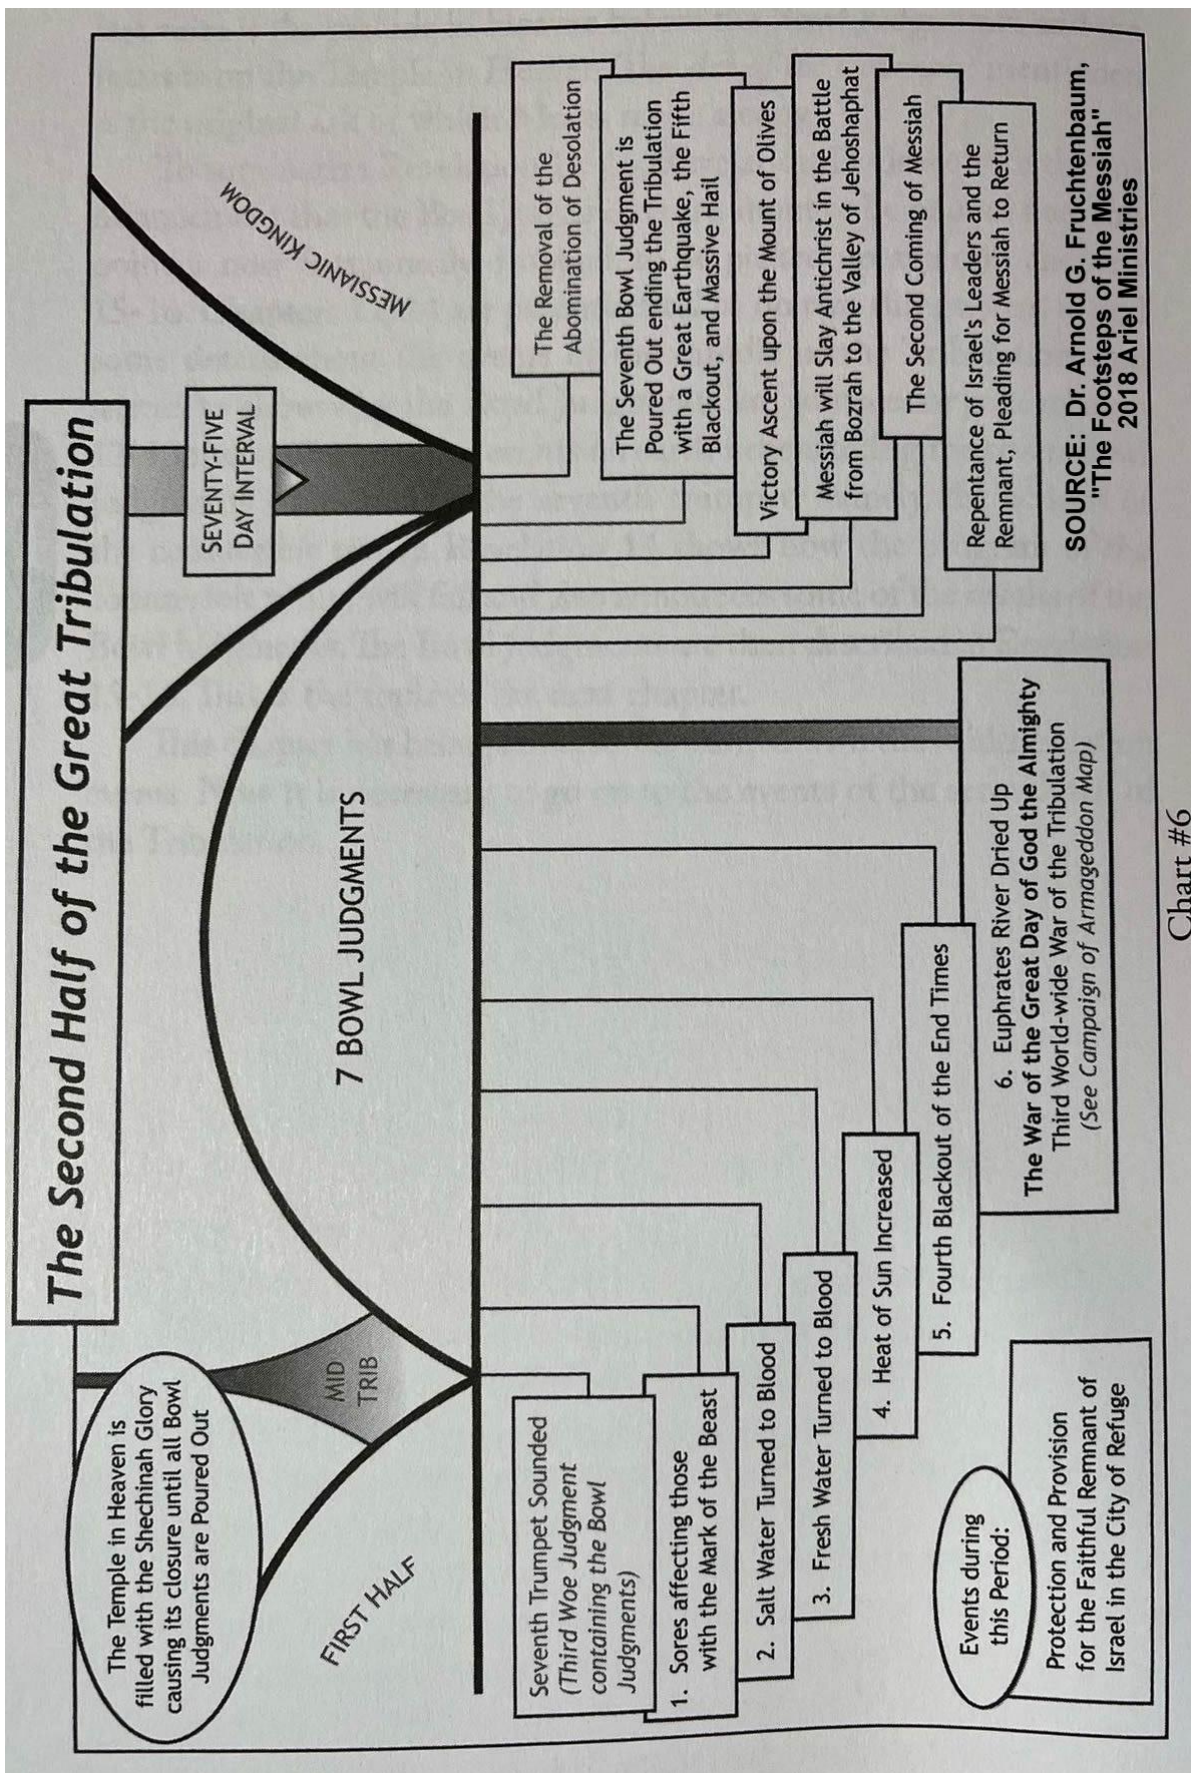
The Second Half of the Great Tribulation

The Temple in Heaven is filled with the Shechinah Glory causing its closure until all Bowl Judgments are Poured Out

FIRST HALF

MID TRIB

7 BOWL JUDGMENTS

SEVENTY-FIVE DAY INTERVAL

MESSIANIC KINGDOM

Seventh Trumpet Sounded (Third Woe Judgment containing the Bowl Judgments)

1. Sores affecting those with the Mark of the Beast

2. Salt Water Turned to Blood

3. Fresh Water Turned to Blood

4. Heat of Sun Increased

5. Fourth Blackout of the End Times

6. Euphrates River Dried Up
The War of the Great Day of God the Almighty
Third World-wide War of the Tribulation
(See Campaign of Armageddon Map)

Events during this Period:

Protection and Provision for the Faithful Remnant of Israel in the City of Refuge

The Removal of the Abomination of Desolation

The Seventh Bowl Judgment is Poured Out ending the Tribulation with a Great Earthquake, the Fifth Blackout, and Massive Hail

Victory Ascent upon the Mount of Olives

Messiah will Slay Antichrist in the Battle from Bozrah to the Valley of Jehoshaphat

The Second Coming of Messiah

Repentance of Israel's Leaders and the Remnant, Pleading for Messiah to Return

SOURCE: Dr. Arnold G. Fruchtenbaum, "The Footsteps of the Messiah" 2018 Ariel Ministries

Chart #6